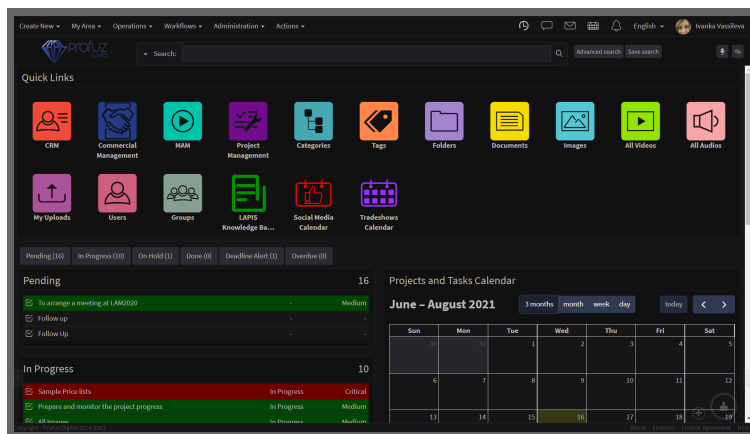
Create New ▾ My Area ▾ Operations ▾ Workflows ▾ Administration ▾ Actions ▾

English ▾ Ivanka Vassileva

Profuz LAPIS

Search:

Advanced search Save search

Quick Links

CRM
Commercial Management
MAM
Project Management
Categories
Tags
Folders
Documents
Images
All Videos
All Audios
My Uploads
Users
Groups
LAPIS Knowledge Ba...
Social Media Calendar
Tradeshows Calendar

Pending (16) In Progress (10) On Hold (1) Done (0) Deadline Alert (1) Overdue (0)

Pending 16

| | | |
|---|---|---|
| To arrange a meeting at LAM2020 | - | Medium |
| Follow up | - | - |
| Follow Up | - | - |

In Progress 10

| | | |
|---|---|---|
| Sample Price lists | In Progress | Critical |
| Prepare and monitor the project progress | In Progress | Medium |
| All Images | In Progress | Medium |

Projects and Tasks Calendar

June – August 2021

3 months month week day today < >

| Sun | Mon | Tue | Wed | Thu | Fri | Sat |
|---|---|---|---|---|---|---|
| 30 | 31 | 1 | 2 | 3 | 4 | 5 |
| 6 | 7 | 8 | 9 | 10 | 11 | 12 |
| 13 | 14 | 15 | 16 | 17 | 18 | 19 |

Copyright · Profuz Digital 2014-2021

About Licenses License Agreement